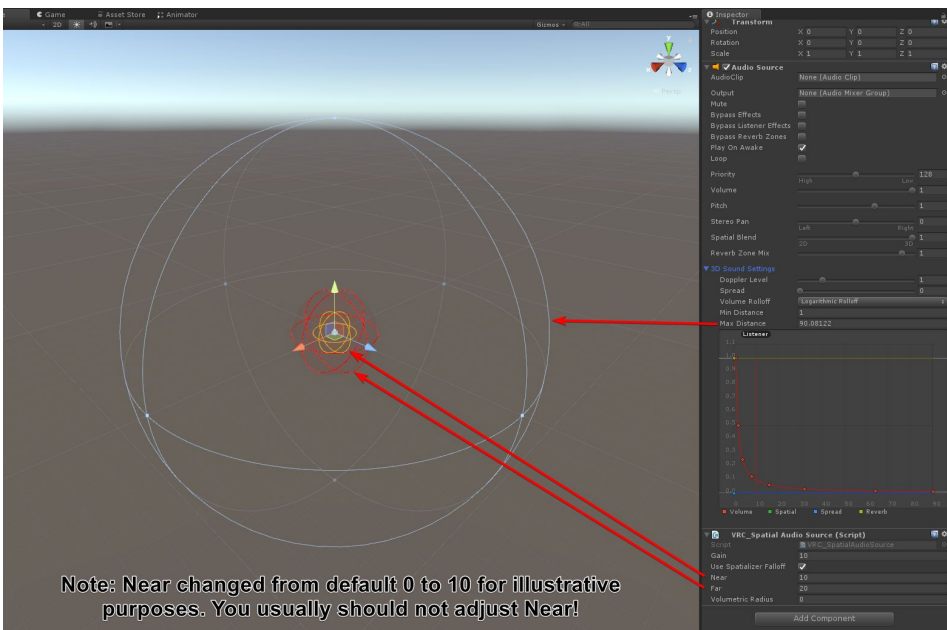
Game Asset Store Animator
2D
Gizmos All
Persp

Inspector
Transform
Position X 0 Y 0 Z 0
Rotation X 0 Y 0 Z 0
Scale X 1 Y 1 Z 1

Audio Source
AudioClip None (Audio Clip)
Output None (Audio Mixer Group)
Mute
Bypass Effects
Bypass Listener Effects
Bypass Reverb Zones
Play On Awake
Loop
Priority 128
High Low
Volume 1
Pitch 1
Stereo Pan 0
Left Right
Spatial Blend 1
2D 3D
Reverb Zone Mix 1
3D Sound Settings
Doppler Level 1
Spread 0
Volume Rolloff Logarithmic Rolloff
Min Distance 1
Max Distance 90.08122
Listener
1.1
1.0
0.9
0.8
0.7
0.6
0.5
0.4
0.3
0.2
0.1
0.0
0 10 20 30 40 50 60 70 80 90
Volume Spatial Spread Reverb

VRC_Spatial Audio Source (Script)
Script VRC_SpatialAudioSource
Gain 10
Use Spatializer Falloff
Near 10
Far 20
Volumetric Radius 0
Add Component

Note: Near changed from default 0 to 10 for illustrative purposes. You usually should not adjust Near!